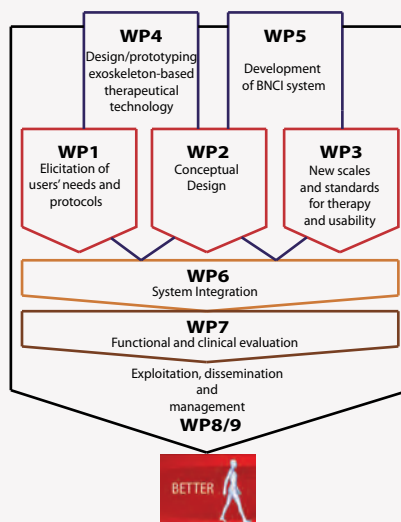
WP4
Design/prototyping exoskeleton-based therapeutical technology

WP5
Development of BNCI system

WP1
Elicitation of users' needs and protocols

WP2
Conceptual Design

WP3
New scales and standards for therapy and usability

WP6
System Integration

WP7
Functional and clinical evaluation

Exploitation, dissemination and management
WP8/9

BETTER